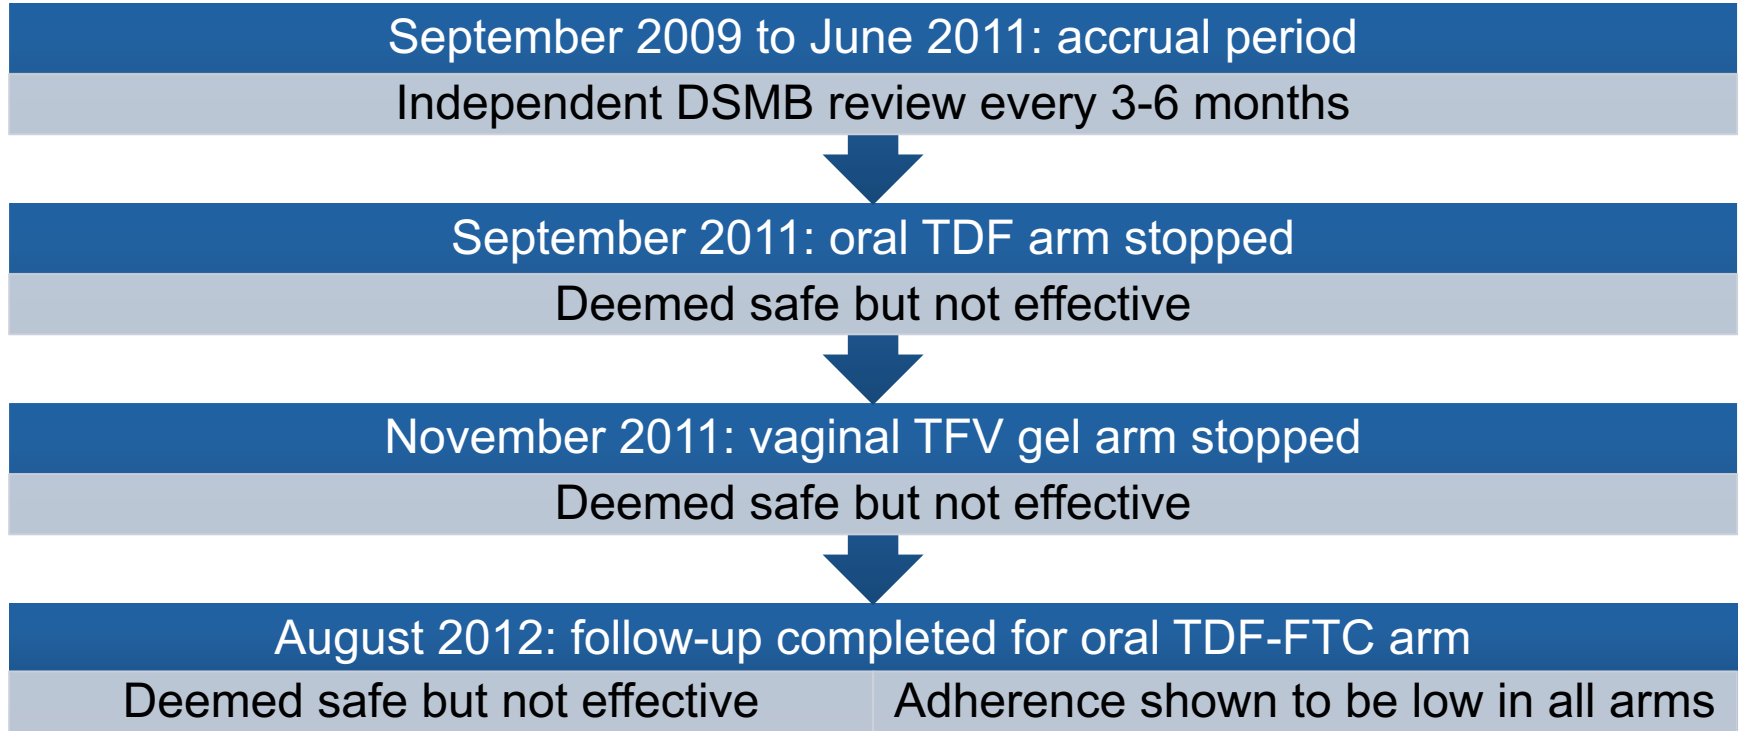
September 2009 to June 2011: accrual period

Independent DSMB review every 3-6 months

September 2011: oral TDF arm stopped

Deemed safe but not effective

November 2011: vaginal TFV gel arm stopped

Deemed safe but not effective

August 2012: follow-up completed for oral TDF-FTC arm

Deemed safe but not effective

Adherence shown to be low in all arms